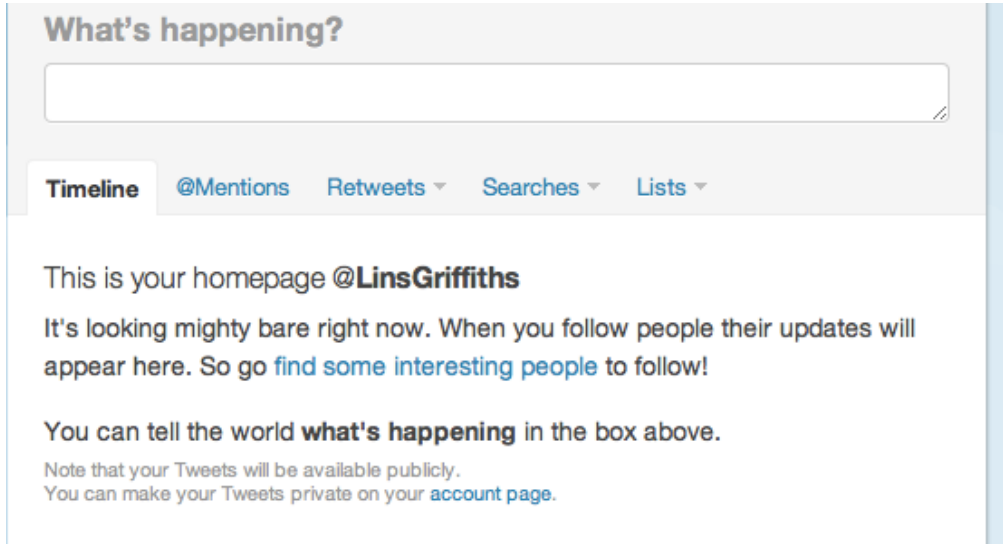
What's happening?

Timeline @Mentions Retweets Searches Lists

This is your homepage @LinsGriffiths

It's looking mighty bare right now. When you follow people their updates will appear here. So go find some interesting people to follow!

You can tell the world what's happening in the box above.

Note that your Tweets will be available publicly.
You can make your Tweets private on your account page.